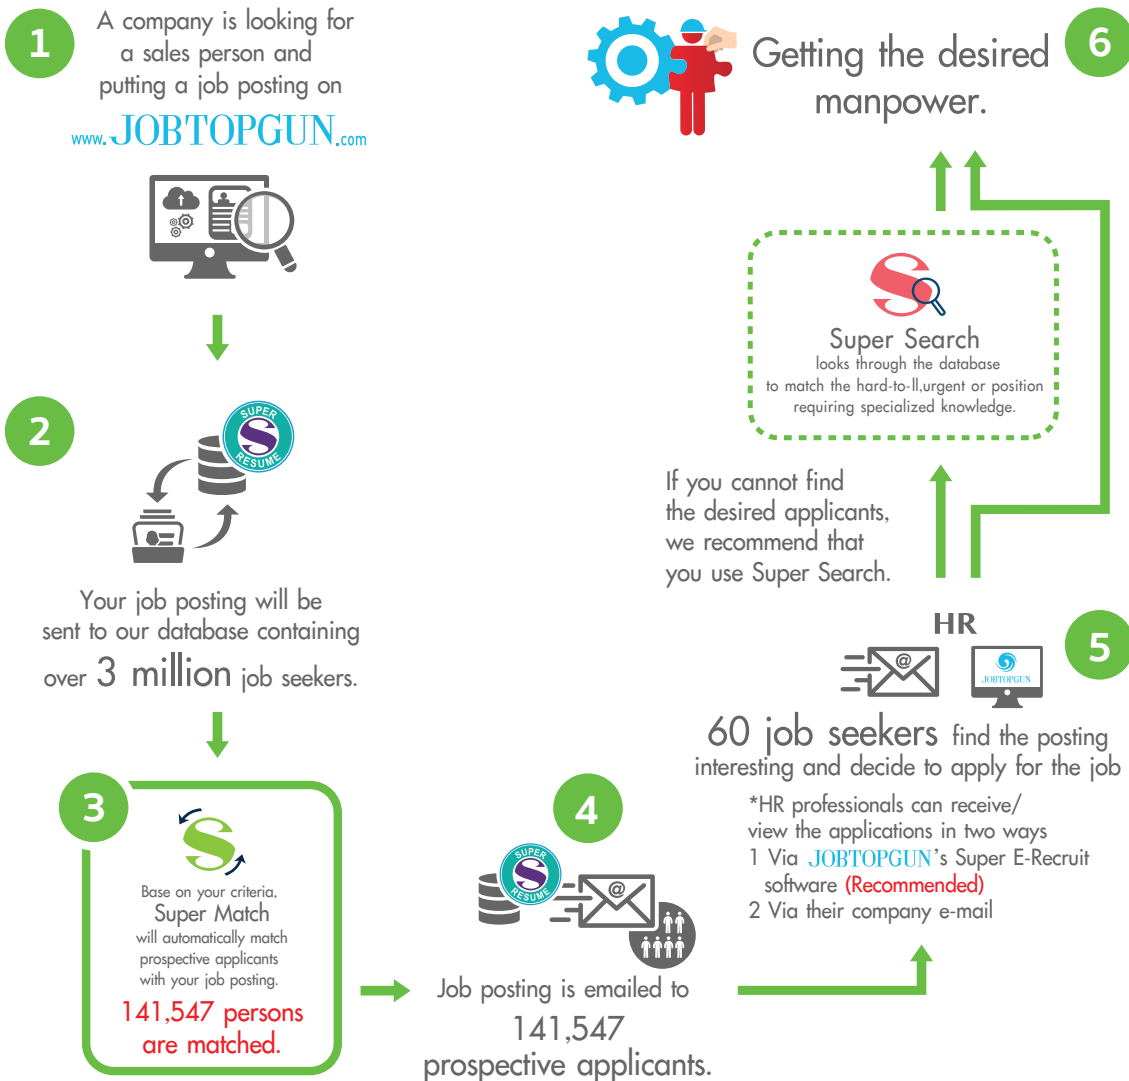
1

A company is looking for a sales person and putting a job posting on

www.JOBTOPGUN.com

2

SUPER S RESUME

Your job posting will be sent to our database containing over 3 million job seekers.

3

Base on your criteria, Super Match will automatically match prospective applicants with your job posting.

141,547 persons are matched.

4

SUPER S RESUME

Job posting is emailed to 141,547 prospective applicants.

5

HR

JOBTOPGUN

60 job seekers find the posting interesting and decide to apply for the job

*HR professionals can receive/ view the applications in two ways
1 Via JOBTOPGUN's Super E-Recruit software (Recommended)
2 Via their company e-mail

If you cannot find the desired applicants, we recommend that you use Super Search.

Super Search
looks through the database to match the hard-to-ll,urgent or position requiring specialized knowledge.

6

Getting the desired manpower.